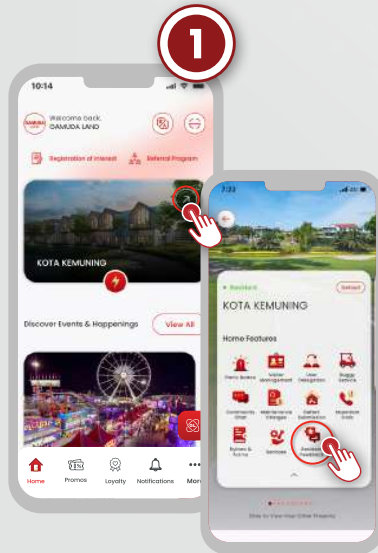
1

10:14

Welcome back, GAMUDA LAND

Registration of Interest

Referral Program

KOTA KEMUNING

Discover Events & Happenings

View All

Home

Promos

Loyalty

Notifications

More

7:22

Resident

Select

KOTA KEMUNING

Home Features

Perks Redex

Visitor Management

User Delegation

Buggy Service

Community Chat

Maintenance Charges

Defect Submission

Important Contacts

Bylaws & Forms

Services

Resident Feedback

Slide to View Your Other Property